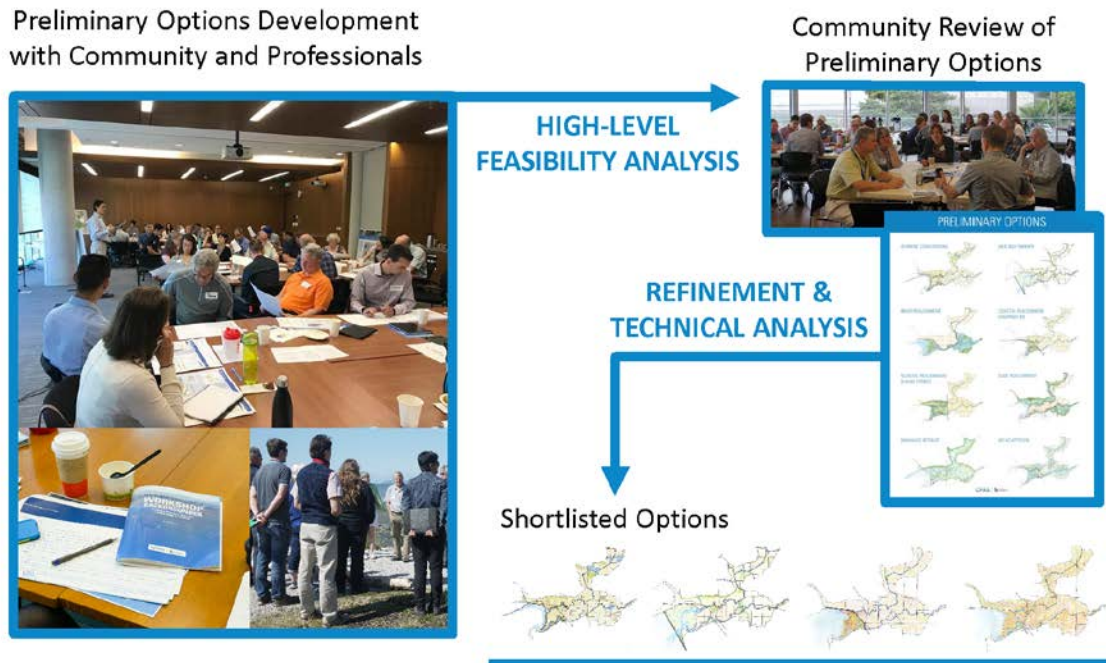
Preliminary Options Development with Community and Professionals

HIGH-LEVEL FEASIBILITY ANALYSIS

Community Review of Preliminary Options

PRELIMINARY OPTIONS

REFINEMENT & TECHNICAL ANALYSIS

WORKSHOP

Shortlisted Options